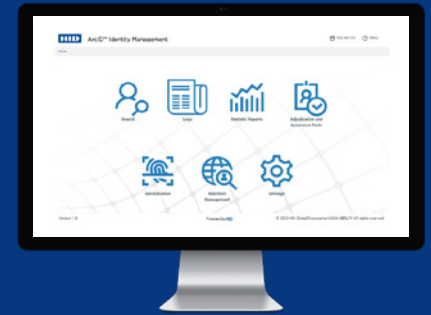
HID Amico™ Identity Management

Home

Search

Logs

Statistic Reports

Adjudication and Assurance Pools

Identification

Watchlist Management

Settings

Version 1.0

Powered by HID

© 2023 HID Global Corporation/ASSA ABLOY AB. All rights reserved.